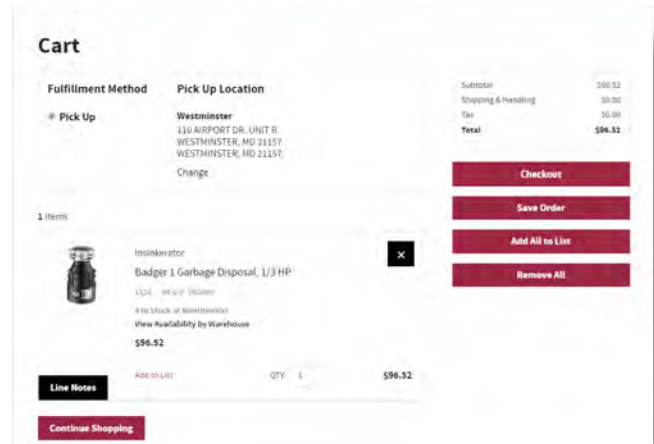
Cart

Fulfillment Method

Pick Up

Pick Up Location

Westminster
110 AIRPORT DR. UNIT B
WESTMINSTER, MD 21157
WESTMINSTER, MD 21157

Change

| Subtotal | $96.52 |
|---|---|
| Shipping & Handling | $0.00 |
| Tax | $0.00 |
| Total | $96.52 |

Checkout

Save Order

Add All to List

Remove All

1 Items

Insinkerator

Badger 1 Garbage Disposal, 1/3 HP

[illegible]

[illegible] in Stock at Westminster

View Availability by Warehouse

$96.52

Line Notes

Add to List

QTY: 1

$96.52

Continue Shopping